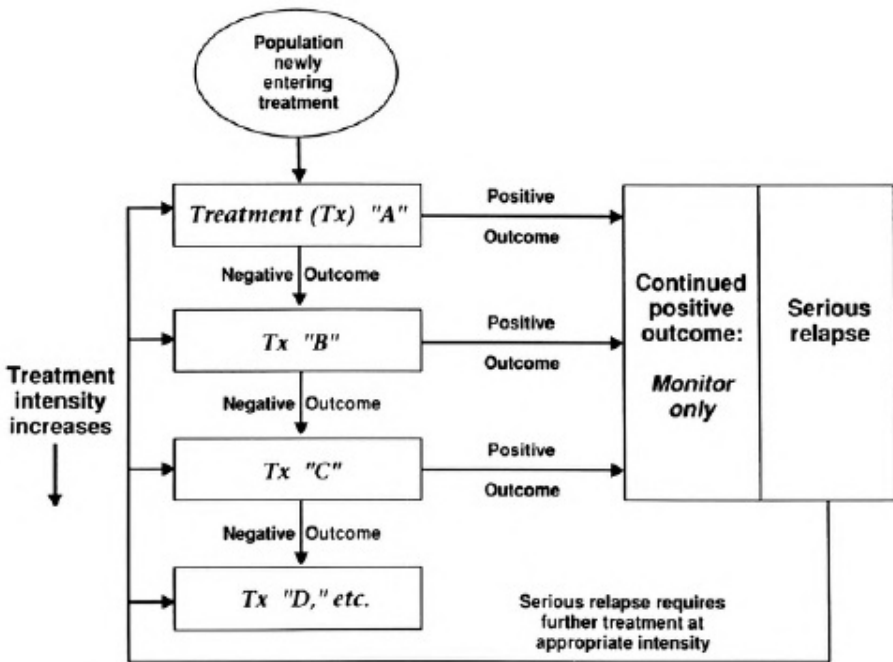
Population newly entering treatment

Treatment (Tx) "A"

Positive

Outcome

Negative Outcome

Tx "B"

Positive

Outcome

Negative Outcome

Tx "C"

Positive

Outcome

Negative Outcome

Tx "D," etc.

Continued positive outcome:

Monitor only

Serious relapse

Treatment intensity increases

Serious relapse requires further treatment at appropriate intensity